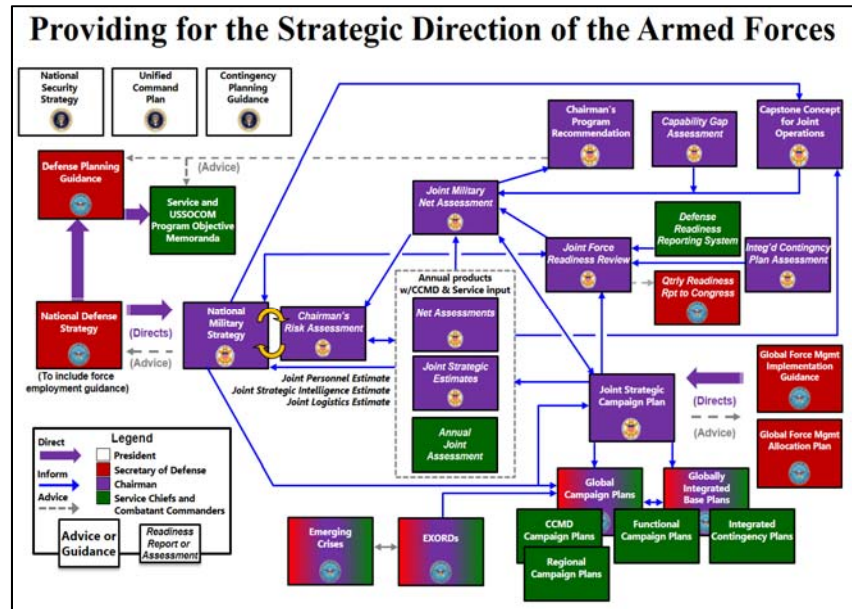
Providing for the Strategic Direction of the Armed Forces

National Security Strategy

Unified Command Plan

Contingency Planning Guidance

Defense Planning Guidance

(Advice)

Service and USSOCOM Program Objective Memoranda

Chairman's Program Recommendation

Capability Gap Assessment

Capstone Concept for Joint Operations

Joint Military Net Assessment

Defense Readiness Reporting System

Joint Force Readiness Review

Integ'd Contingency Plan Assessment

Qtrly Readiness Rpt to Congress

National Defense Strategy

(Directs)

(Advice)

(To include force employment guidance)

National Military Strategy

Chairman's Risk Assessment

Annual products w/CCMD & Service input

Net Assessments

Joint Strategic Estimates

Annual Joint Assessment

Joint Personnel Estimate
Joint Strategic Intelligence Estimate
Joint Logistics Estimate

Joint Strategic Campaign Plan

(Directs)

(Advice)

Global Force Mgmt Implementation Guidance

Global Force Mgmt Allocation Plan

Legend

Direct

Inform

Advice

President

Secretary of Defense

Chairman

Service Chiefs and Combatant Commanders

Advice or Guidance

Readiness Report or Assessment

Global Campaign Plans

Globally Integrated Base Plans

Emerging Crises

EXORDs

CCMD Campaign Plans

Functional Campaign Plans

Integrated Contingency Plans

Regional Campaign Plans